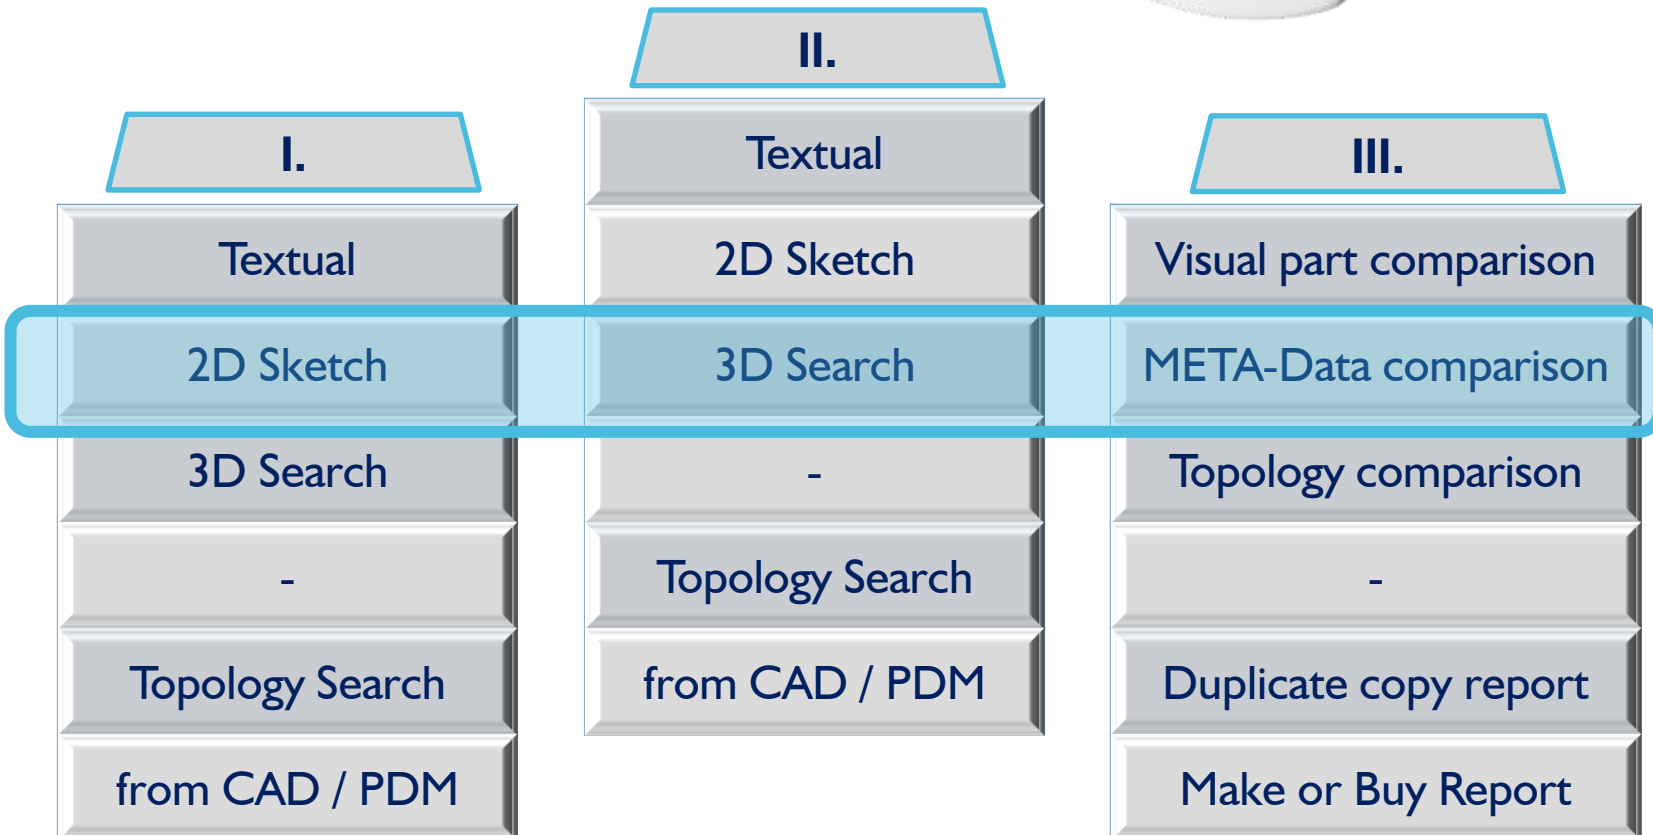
I.

Textual

2D Sketch

3D Search

-

Topology Search

from CAD / PDM

II.

Textual

2D Sketch

3D Search

-

Topology Search

from CAD / PDM

III.

Visual part comparison

META-Data comparison

Topology comparison

-

Duplicate copy report

Make or Buy Report